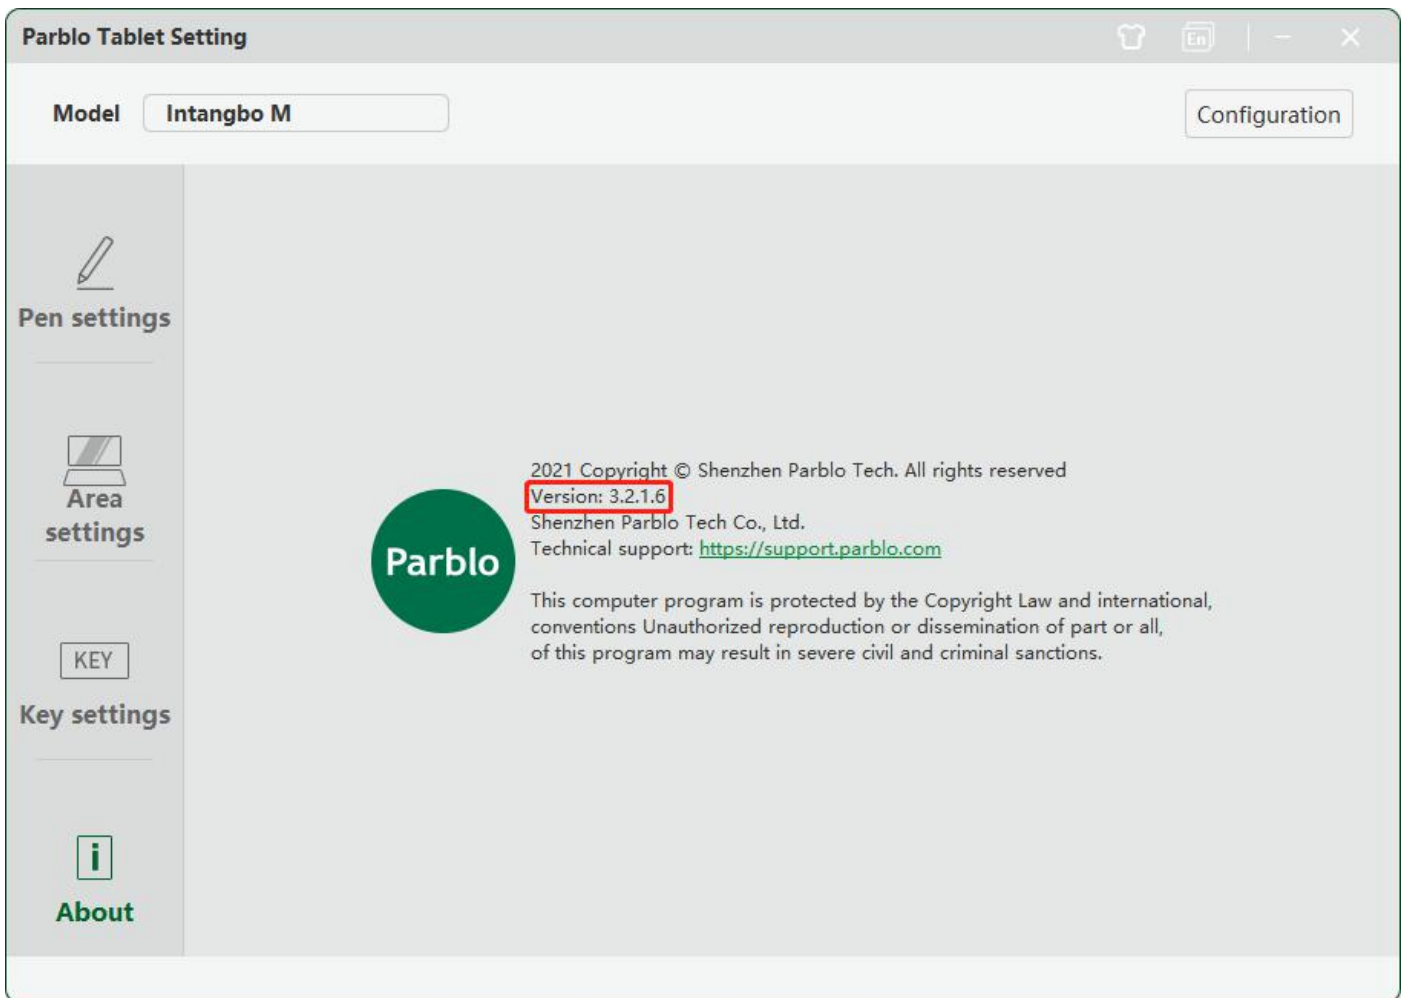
Parblo Tablet Setting

En

Model Intangbo M

Configuration

Pen settings

Area settings

KEY

Key settings

i

About

Parblo

2021 Copyright © Shenzhen Parblo Tech. All rights reserved
Version: 3.2.1.6
Shenzhen Parblo Tech Co., Ltd.
Technical support: https://support.parblo.com

This computer program is protected by the Copyright Law and international, conventions Unauthorized reproduction or dissemination of part or all, of this program may result in severe civil and criminal sanctions.